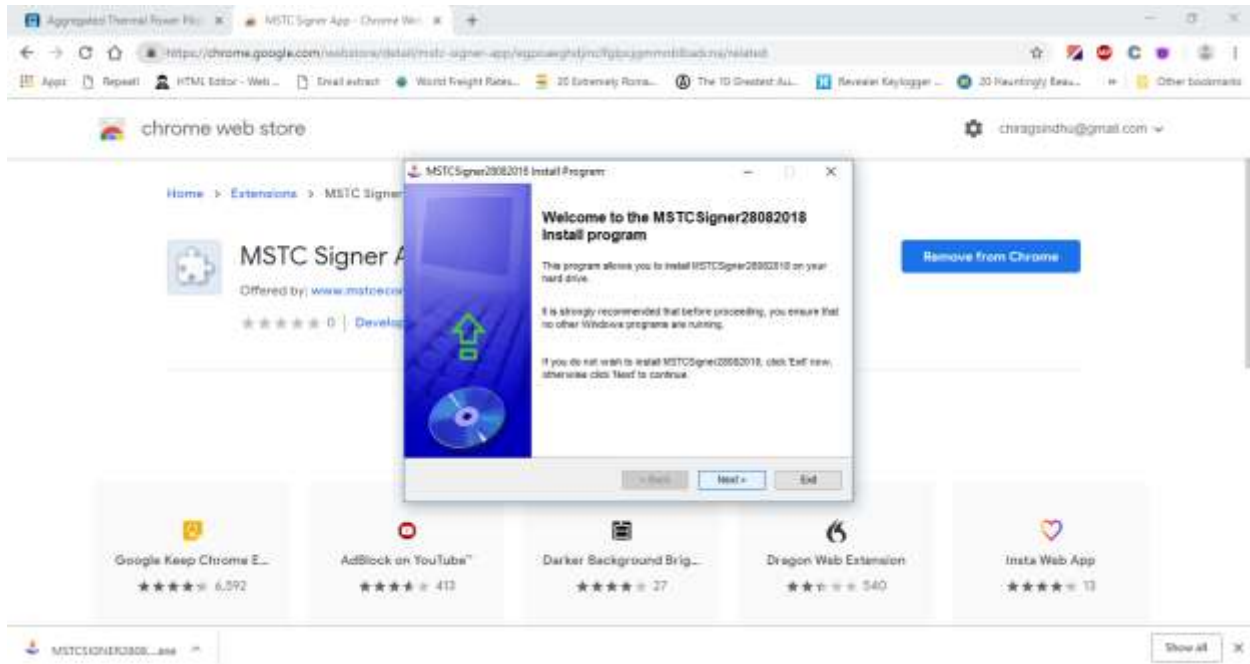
Aggregated Thermal Power Plc × MSTC Signer App - Chrome We × +

https://chrome.google.com/webstore/detail/mstc-signer-app/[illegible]/related

Apps Repeat! HTML Editor - Web... Email extract World Freight Rates... 20 Extremely Roma... The 10 Greatest Au... Revealer Keylogger ... 20 Hauntingly Beau... » Other bookmarks

chrome web store

chiragsindhu@gmail.com

Home > Extensions > MSTC Signer

MSTC Signer A

Offered by: www.mstcecom

★★★★★ 0 | Develop

Remove from Chrome

MSTCSigner28082018 Install Program

Welcome to the MSTCSigner28082018 Install program

This program allows you to install MSTCSigner28082018 on your hard drive.

It is strongly recommended that before proceeding, you ensure that no other Windows programs are running.

If you do not wish to install MSTCSigner28082018, click 'Exit' now, otherwise click 'Next' to continue.

< Back Next > Exit

Google Keep Chrome E...
★★★★★ 6,592

AdBlock on YouTube™
★★★★★ 413

Darker Background Brig...
★★★★★ 27

Dragon Web Extension
★★★★★ 540

Insta Web App
★★★★★ 13

MSTCSIGNER2808....exe

Show all ×